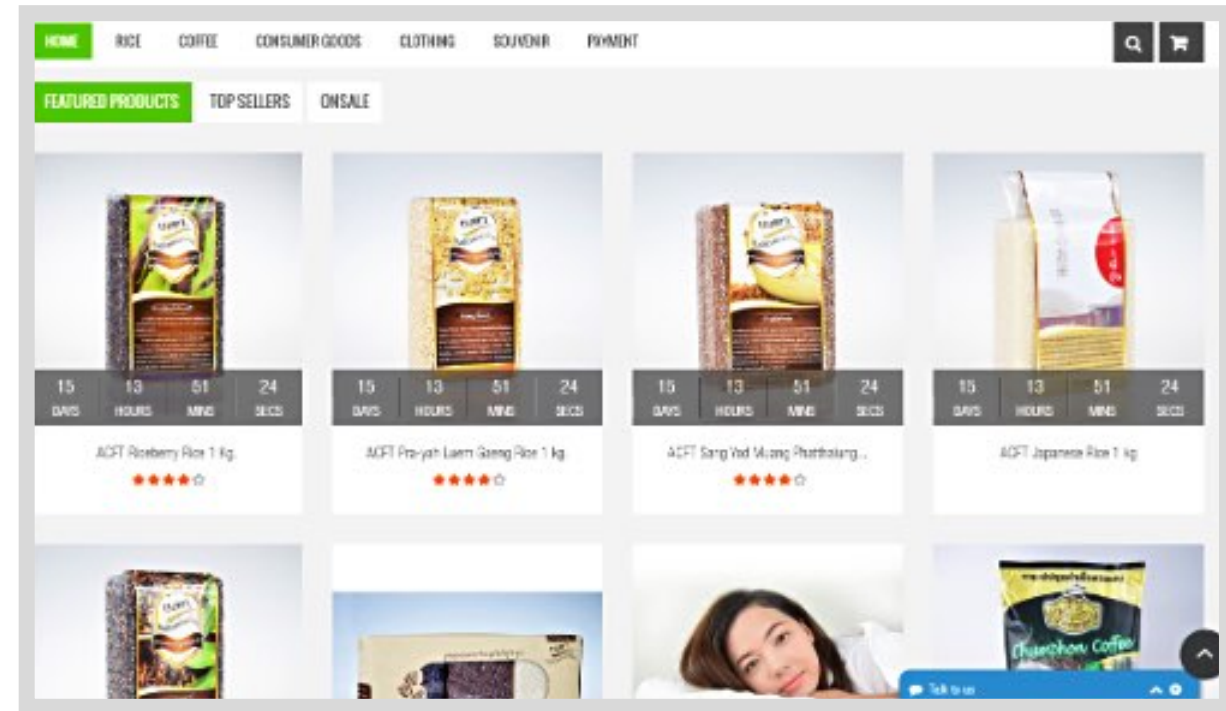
HOME RICE COFFEE CONSUMER GOODS CLOTHING SOUVENIR PAYMENT

FEATURED PRODUCTS TOP SELLERS ONSALE

15 DAYS 13 HOURS 51 MINS 24 SECS

ACFT Riceberry Rice 1 Kg.

15 DAYS 13 HOURS 51 MINS 24 SECS

ACFT Pra-yah Laem Gaeng Rice 1 kg

15 DAYS 13 HOURS 51 MINS 24 SECS

ACFT Sang Yod Muang Phatthalung...

15 DAYS 13 HOURS 51 MINS 24 SECS

ACFT Japanese Rice 1 kg

Chumphon Coffee

Talk to us